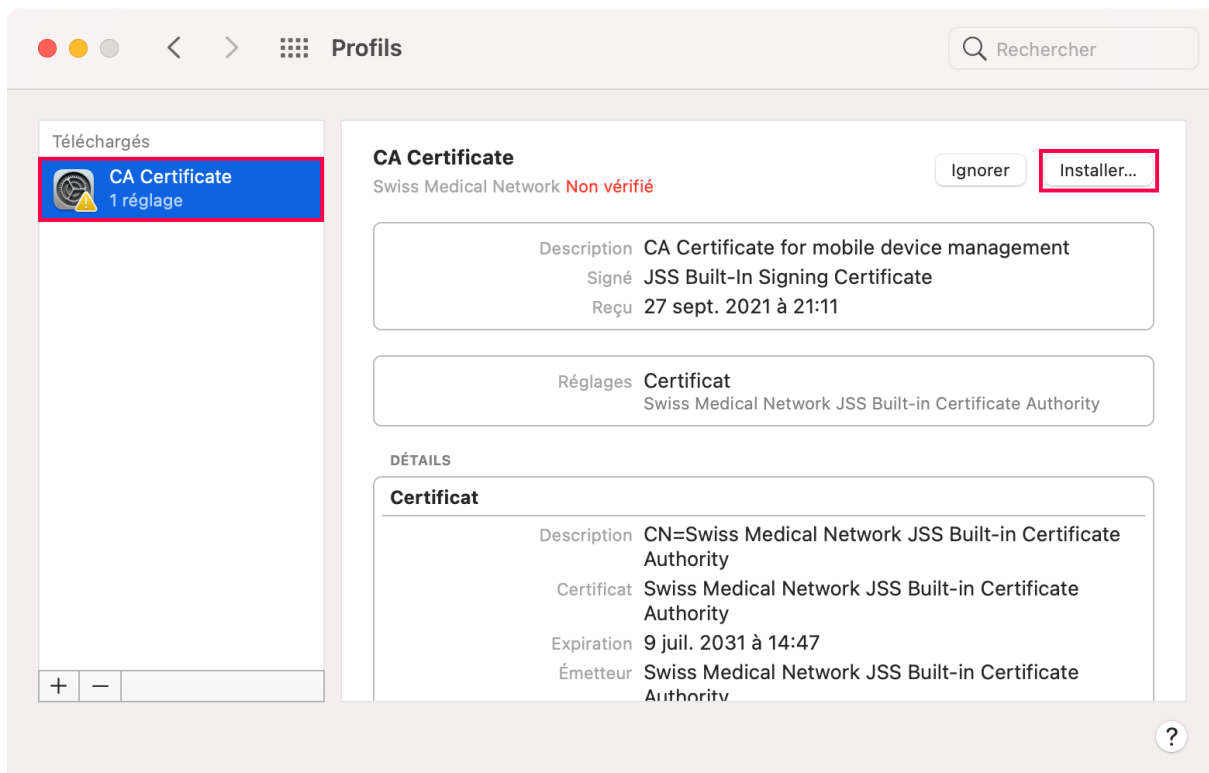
Profils

Rechercher

Téléchargés

CA Certificate
1 réglage

+ −

CA Certificate
Swiss Medical Network Non vérifié

Ignorer

Installer…

Description CA Certificate for mobile device management
Signé JSS Built-In Signing Certificate
Reçu 27 sept. 2021 à 21:11

Réglages Certificat
Swiss Medical Network JSS Built-in Certificate Authority

DÉTAILS

Certificat

Description CN=Swiss Medical Network JSS Built-in Certificate Authority
Certificat Swiss Medical Network JSS Built-in Certificate Authority
Expiration 9 juil. 2031 à 14:47
Émetteur Swiss Medical Network JSS Built-in Certificate Authority

?